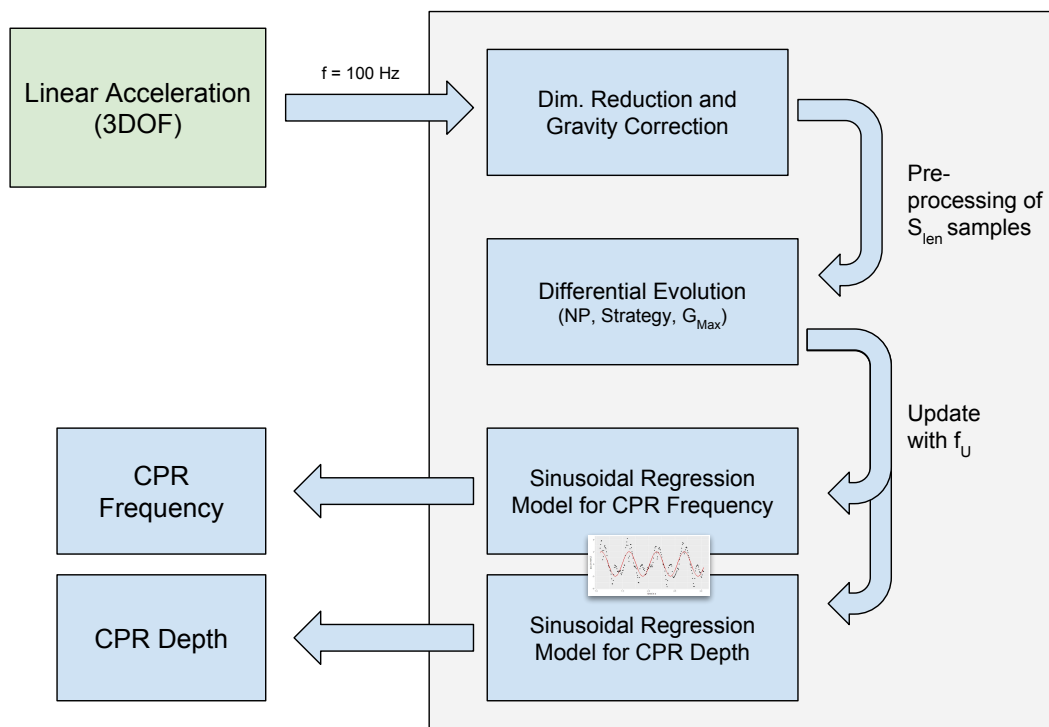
Linear Acceleration (3DOF)

f = 100 Hz

Dim. Reduction and Gravity Correction

Preprocessing of $S_{len}$ samples

Differential Evolution
(NP, Strategy, $G_{Max}$)

Update with $f_U$

CPR Frequency

Sinusoidal Regression Model for CPR Frequency

CPR Depth

Sinusoidal Regression Model for CPR Depth